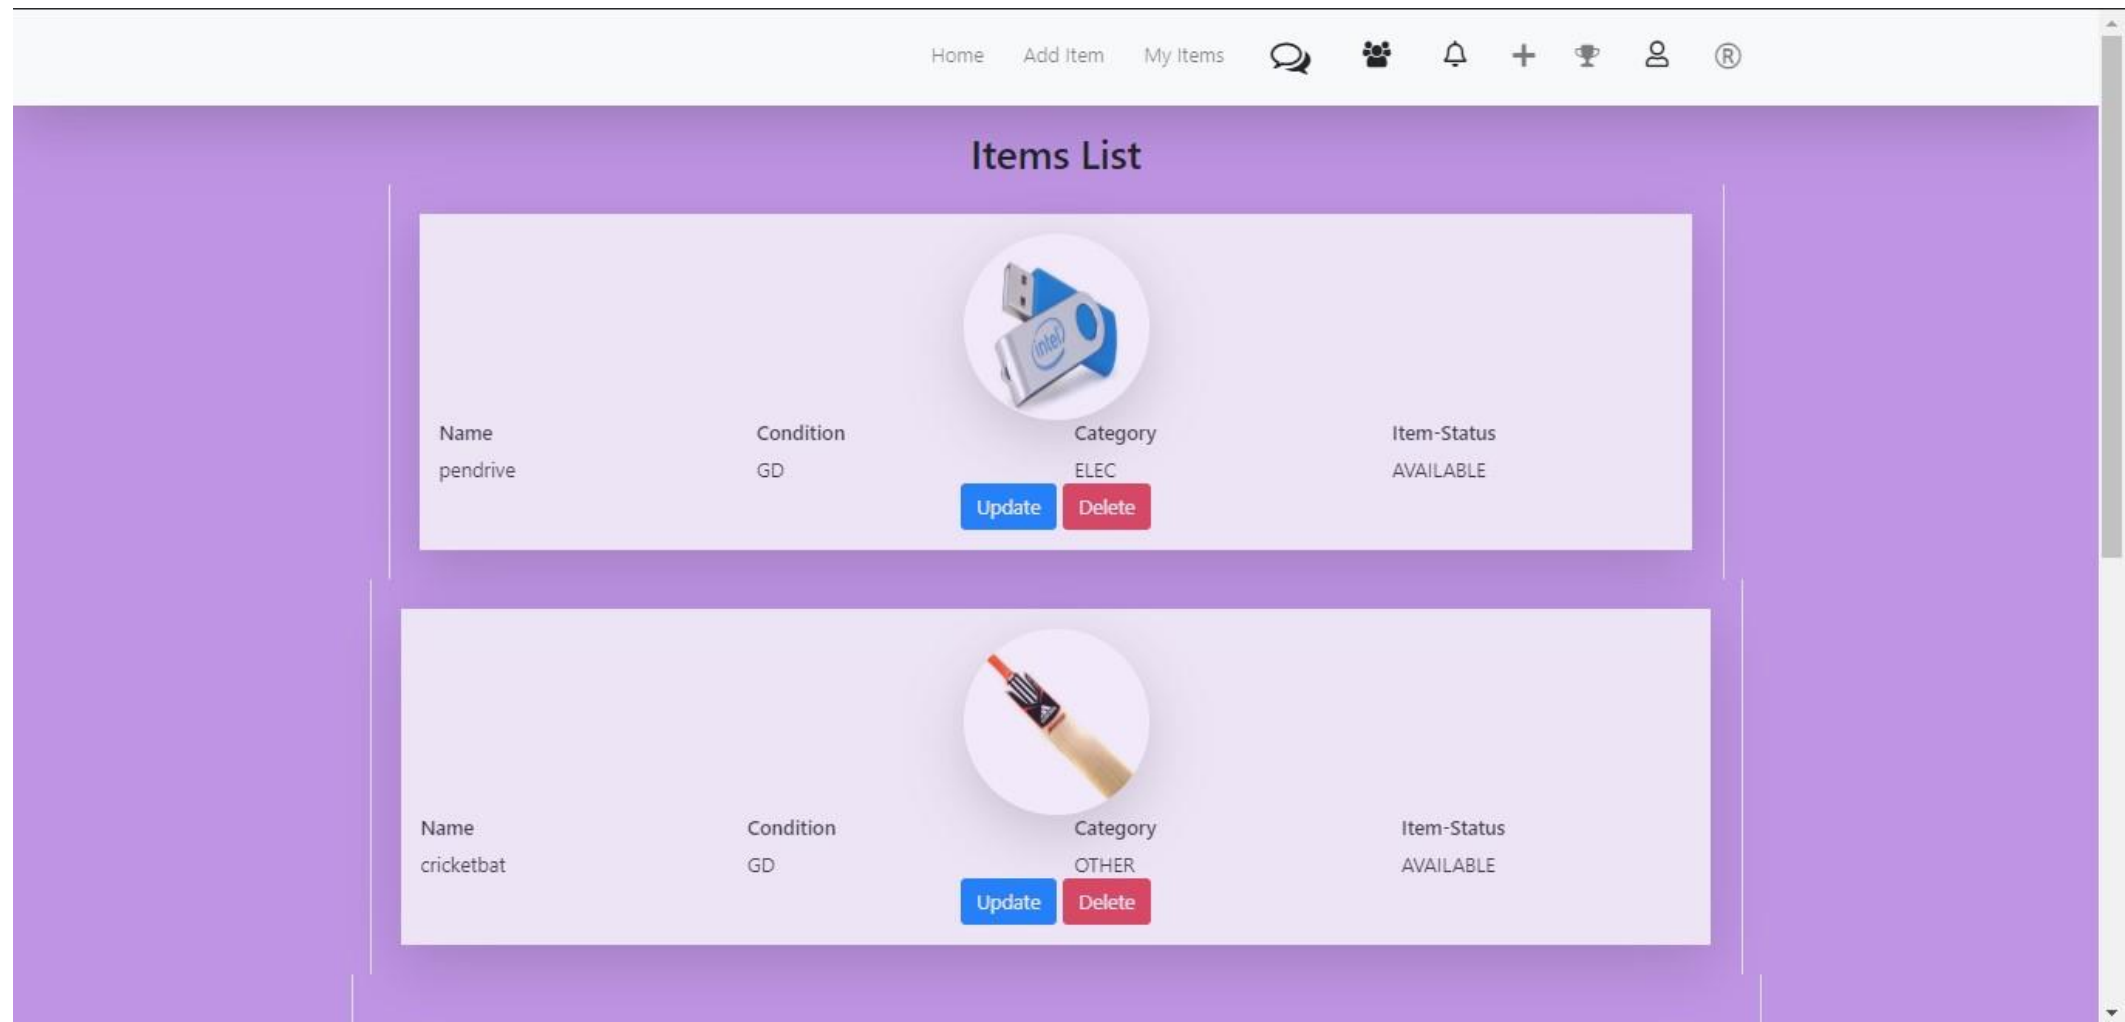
Home Add Item My Items

Items List

intel

| Name | Condition | Category | Item-Status |
|---|---|---|---|
| pendrive | GD | ELEC | AVAILABLE |

Update Delete

| Name | Condition | Category | Item-Status |
|---|---|---|---|
| cricketbat | GD | OTHER | AVAILABLE |

Update Delete